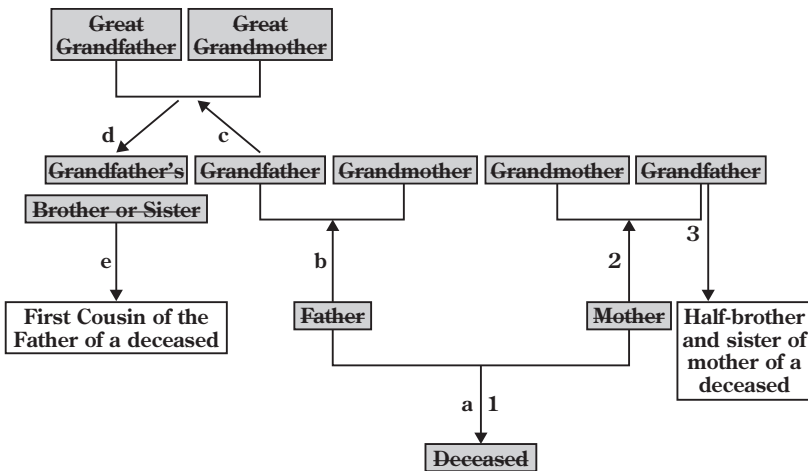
Great Grandfather

Great Grandmother

d

c

Grandfather's

Brother or Sister

Grandfather

Grandmother

Grandmother

Grandfather

e

b

2

3

First Cousin of the Father of a deceased

Father

Mother

Half-brother and sister of mother of a deceased

a

1

Deceased